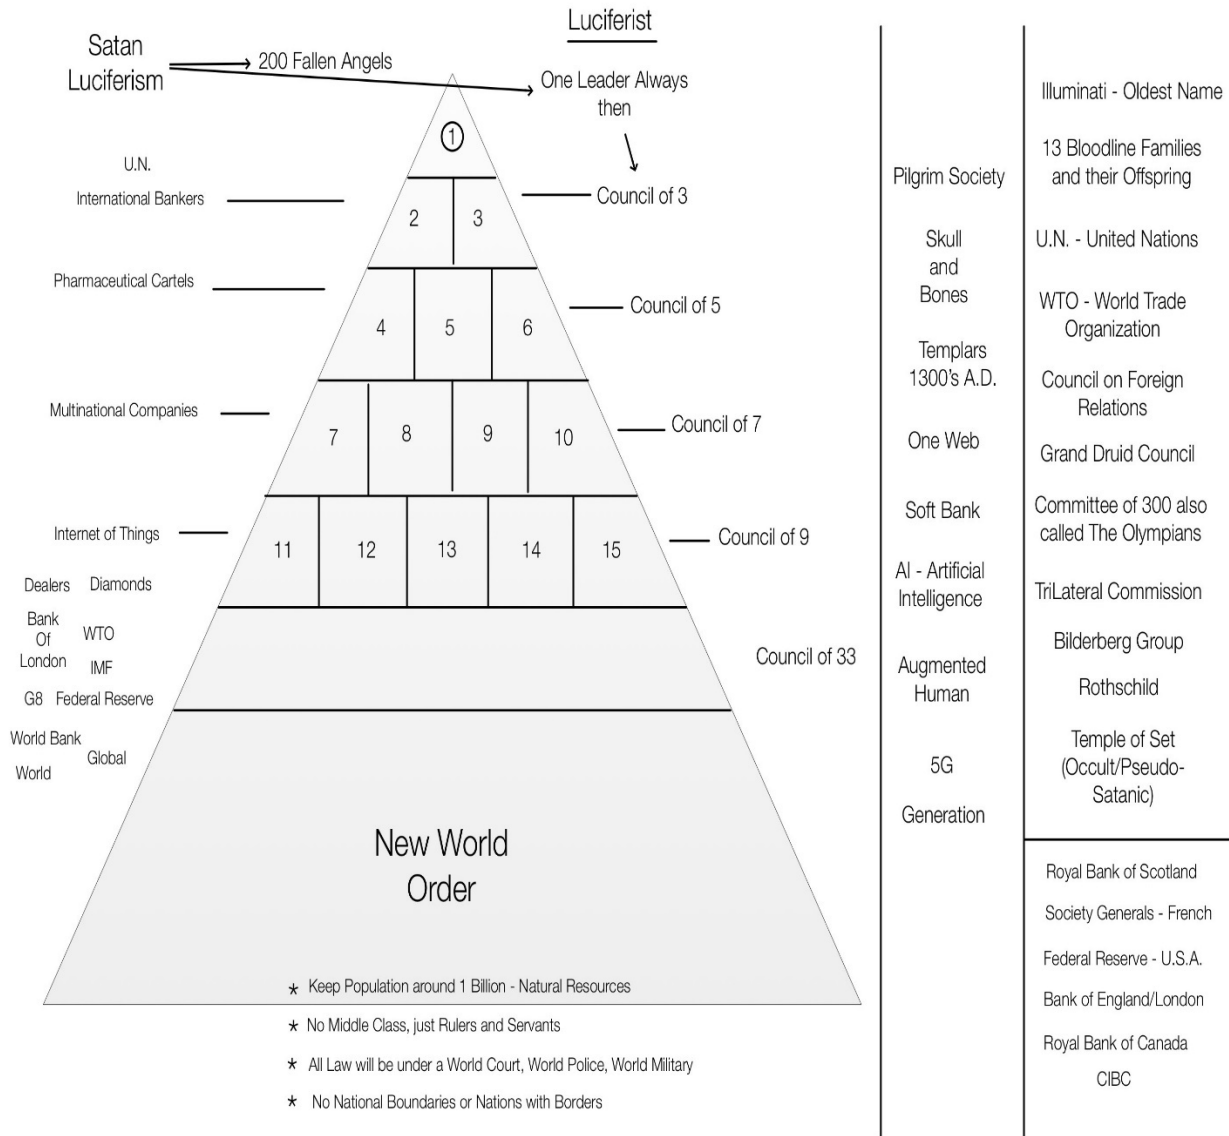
Luciferist

Satan Luciferism

200 Fallen Angels

One Leader Always then

1

U.N.

International Bankers

2 3

Council of 3

Pharmaceutical Cartels

4 5 6

Council of 5

Multinational Companies

7 8 9 10

Council of 7

Internet of Things

11 12 13 14 15

Council of 9

Dealers Diamonds

Bank Of London

WTO

IMF

G8 Federal Reserve

World Bank

Global

World

Council of 33

New World Order

⋆ Keep Population around 1 Billion - Natural Resources

⋆ No Middle Class, just Rulers and Servants

⋆ All Law will be under a World Court, World Police, World Military

⋆ No National Boundaries or Nations with Borders

Pilgrim Society

Skull and Bones

Templars 1300's A.D.

One Web

Soft Bank

AI - Artificial Intelligence

Augmented Human

5G

Generation

Illuminati - Oldest Name

13 Bloodline Families and their Offspring

U.N. - United Nations

WTO - World Trade Organization

Council on Foreign Relations

Grand Druid Council

Committee of 300 also called The Olympians

TriLateral Commission

Bilderberg Group

Rothschild

Temple of Set (Occult/Pseudo-Satanic)

Royal Bank of Scotland

Society Generals - French

Federal Reserve - U.S.A.

Bank of England/London

Royal Bank of Canada

CIBC